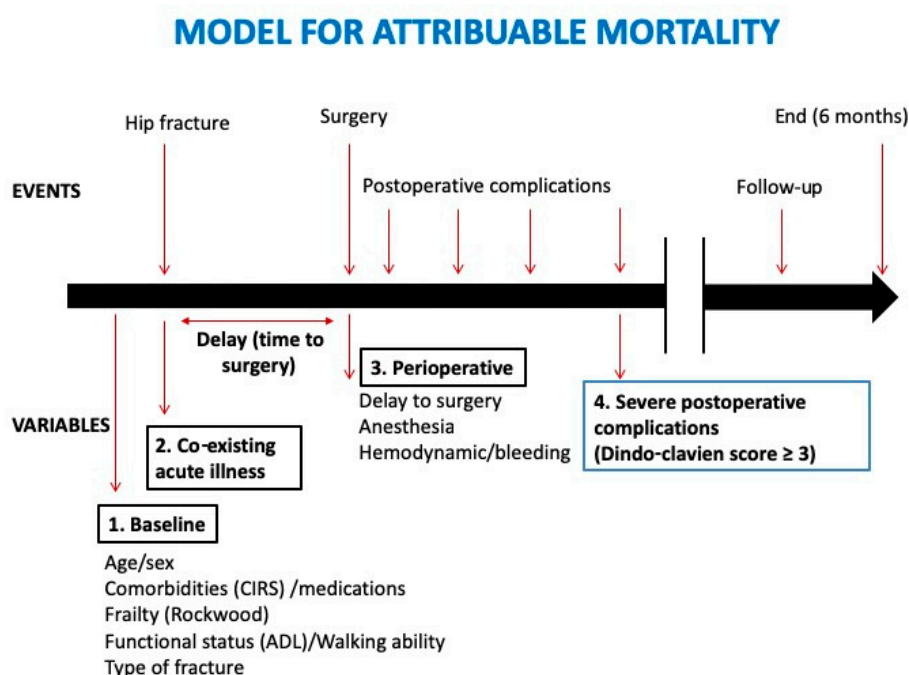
MODEL FOR ATTRIBUABLE MORTALITY

Hip fracture

Surgery

End (6 months)

EVENTS

Postoperative complications

Follow-up

Delay (time to surgery)

3. Perioperative

Delay to surgery
Anesthesia
Hemodynamic/bleeding

4. Severe postoperative complications (Dindo-clavien score ≥ 3)

VARIABLES

2. Co-existing acute illness

1. Baseline

Age/sex
Comorbidities (CIRS) /medications
Frailty (Rockwood)
Functional status (ADL)/Walking ability
Type of fracture